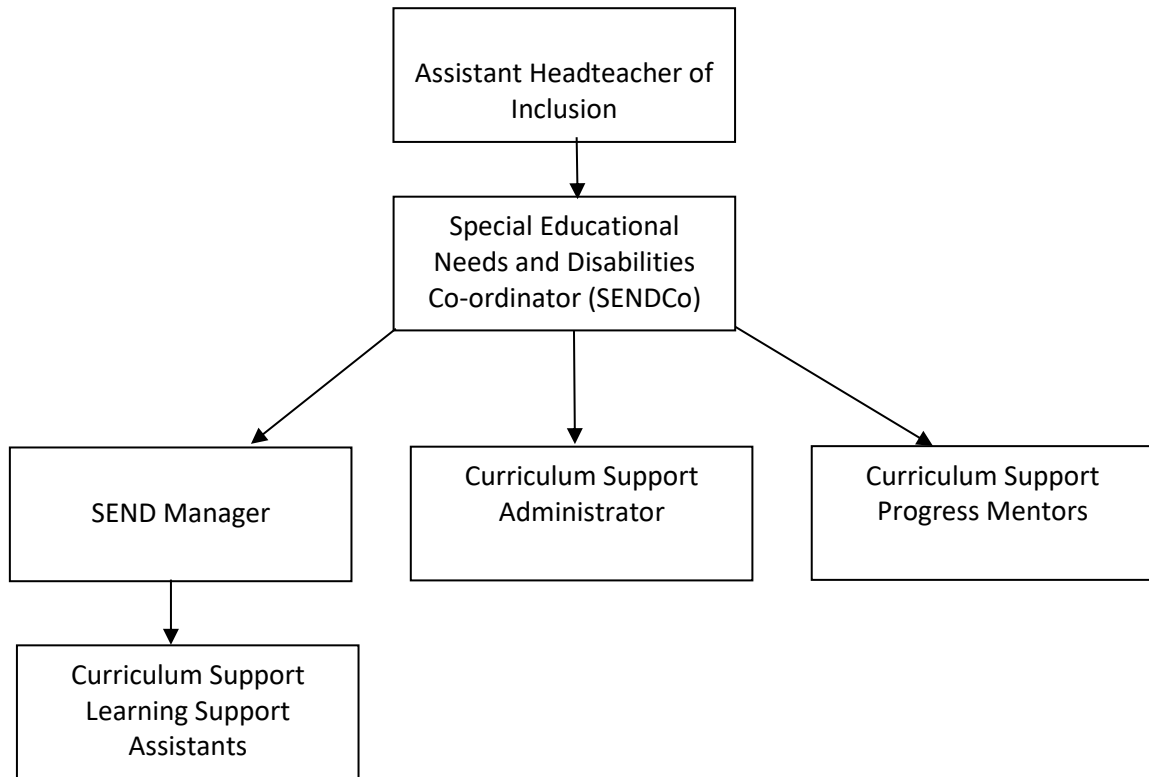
Assistant Headteacher of Inclusion

Special Educational Needs and Disabilities Co-ordinator (SENDCo)

SEND Manager

Curriculum Support Administrator

Curriculum Support Progress Mentors

Curriculum Support Learning Support Assistants